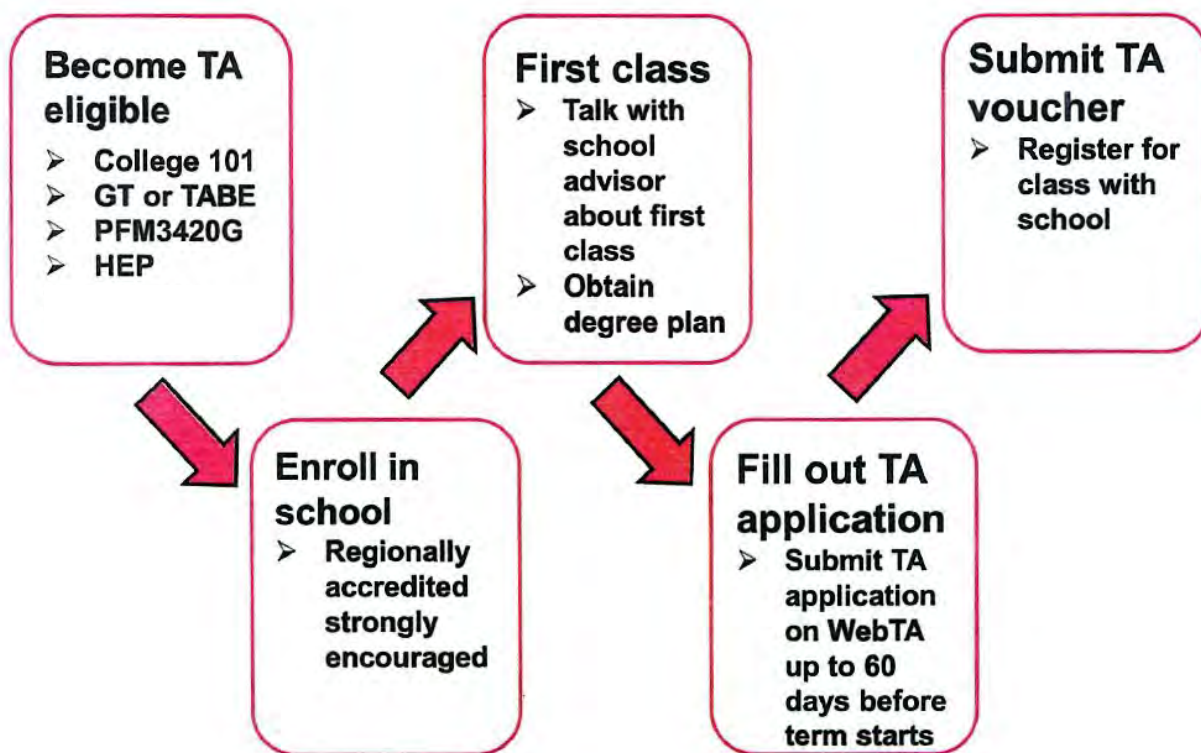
Become TA eligible
➢ College 101
➢ GT or TABE
➢ PFM3420G
➢ HEP

Enroll in school
➢ Regionally accredited strongly encouraged

First class
➢ Talk with school advisor about first class
➢ Obtain degree plan

Fill out TA application
➢ Submit TA application on WebTA up to 60 days before term starts

Submit TA voucher
➢ Register for class with school